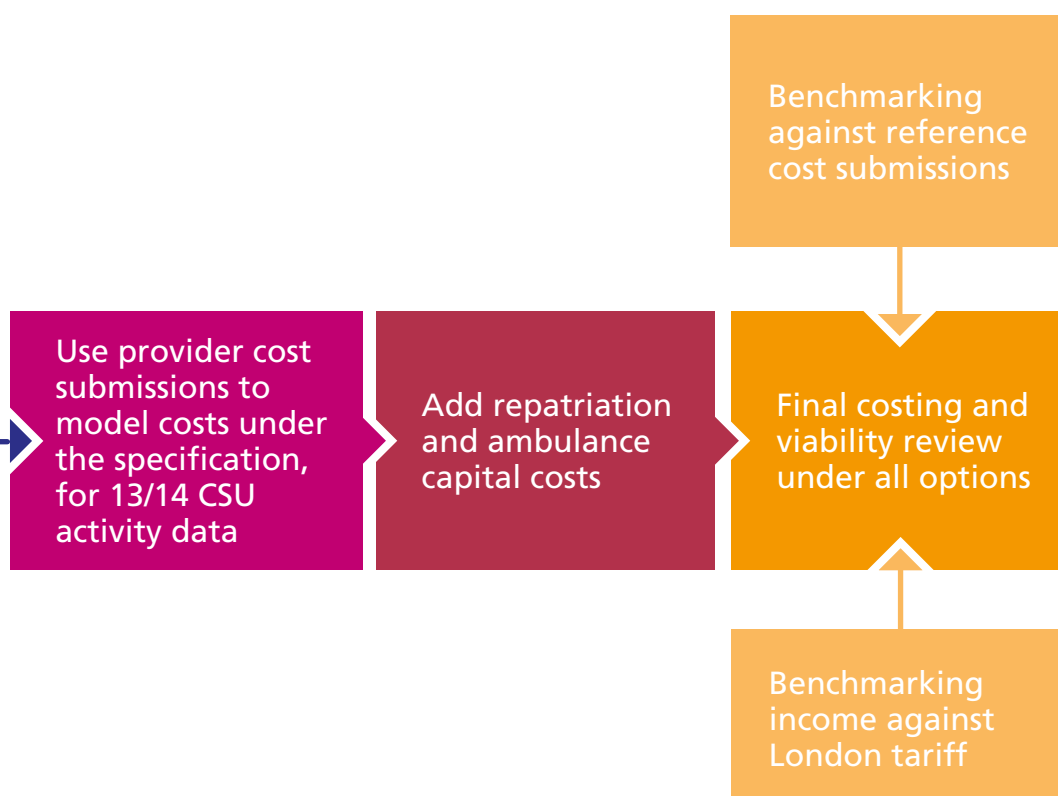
Benchmarking against reference cost submissions

Use provider cost submissions to model costs under the specification, for 13/14 CSU activity data

Add repatriation and ambulance capital costs

Final costing and viability review under all options

Benchmarking income against London tariff